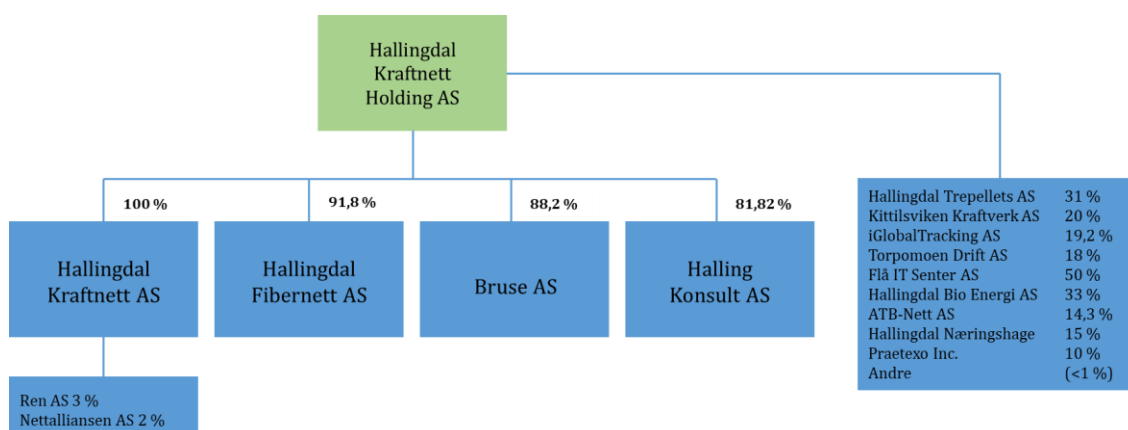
Hallingdal Kraftnett Holding AS

100 %
Hallingdal Kraftnett AS

Ren AS 3 %
Nettalliansen AS 2 %

91,8 %
Hallingdal Fibernett AS

88,2 %
Bruse AS

81,82 %
Halling Konsult AS

| | |
|---|---|
| Hallingdal Trepellets AS | 31 % |
| Kittilsviken Kraftverk AS | 20 % |
| iGlobalTracking AS | 19,2 % |
| Torpomoen Drift AS | 18 % |
| Flå IT Senter AS | 50 % |
| Hallingdal Bio Energi AS | 33 % |
| ATB-Nett AS | 14,3 % |
| Hallingdal Næringshage | 15 % |
| Praetexo Inc. | 10 % |
| Andre | (<1 %) |